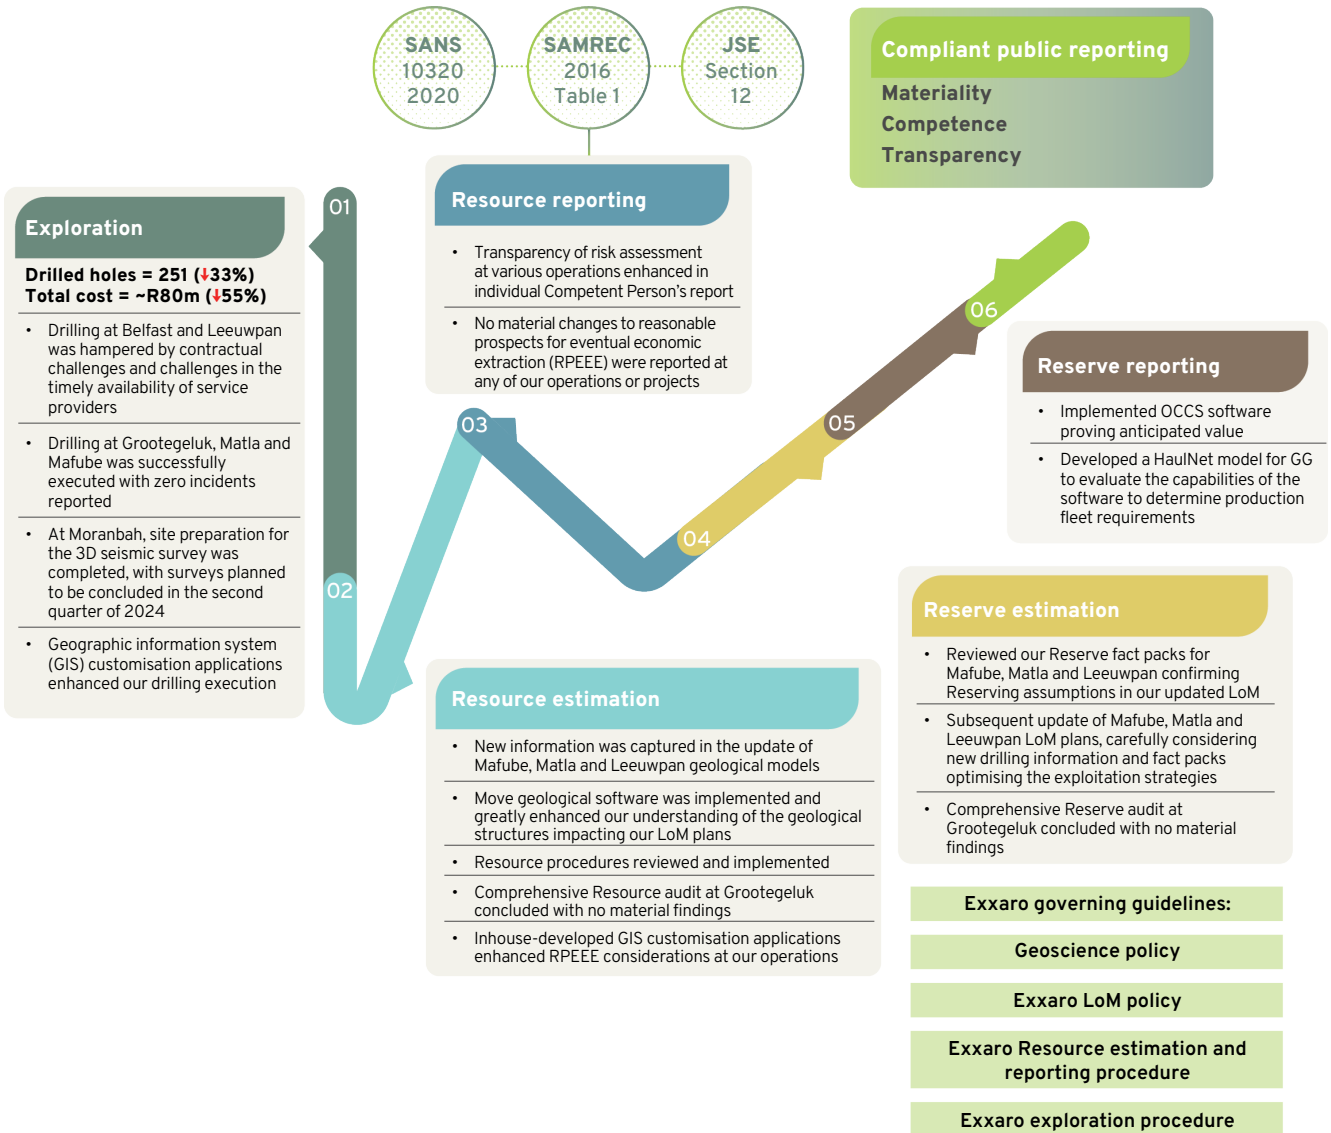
SANS 10320 2020

SAMREC 2016 Table 1

JSE Section 12

Compliant public reporting

Materiality

Competence

Transparency

Exploration

Drilled holes = 251 (↓33%)
Total cost = ~R80m (↓55%)

- Drilling at Belfast and Leeuwpan was hampered by contractual challenges and challenges in the timely availability of service providers
- Drilling at Grootegeluk, Matla and Mafube was successfully executed with zero incidents reported
- At Moranbah, site preparation for the 3D seismic survey was completed, with surveys planned to be concluded in the second quarter of 2024
- Geographic information system (GIS) customisation applications enhanced our drilling execution

01

02

03

04

05

06

Resource reporting

- Transparency of risk assessment at various operations enhanced in individual Competent Person's report
- No material changes to reasonable prospects for eventual economic extraction (RPEEE) were reported at any of our operations or projects

Reserve reporting

- Implemented OCCS software proving anticipated value
- Developed a HaulNet model for GG to evaluate the capabilities of the software to determine production fleet requirements

Reserve estimation

- Reviewed our Reserve fact packs for Mafube, Matla and Leeuwpan confirming Reserving assumptions in our updated LoM
- Subsequent update of Mafube, Matla and Leeuwpan LoM plans, carefully considering new drilling information and fact packs optimising the exploitation strategies
- Comprehensive Reserve audit at Grootegeluk concluded with no material findings

Resource estimation

- New information was captured in the update of Mafube, Matla and Leeuwpan geological models
- Move geological software was implemented and greatly enhanced our understanding of the geological structures impacting our LoM plans
- Resource procedures reviewed and implemented
- Comprehensive Resource audit at Grootegeluk concluded with no material findings
- Inhouse-developed GIS customisation applications enhanced RPEEE considerations at our operations

Exxaro governing guidelines:

Geoscience policy

Exxaro LoM policy

Exxaro Resource estimation and reporting procedure

Exxaro exploration procedure